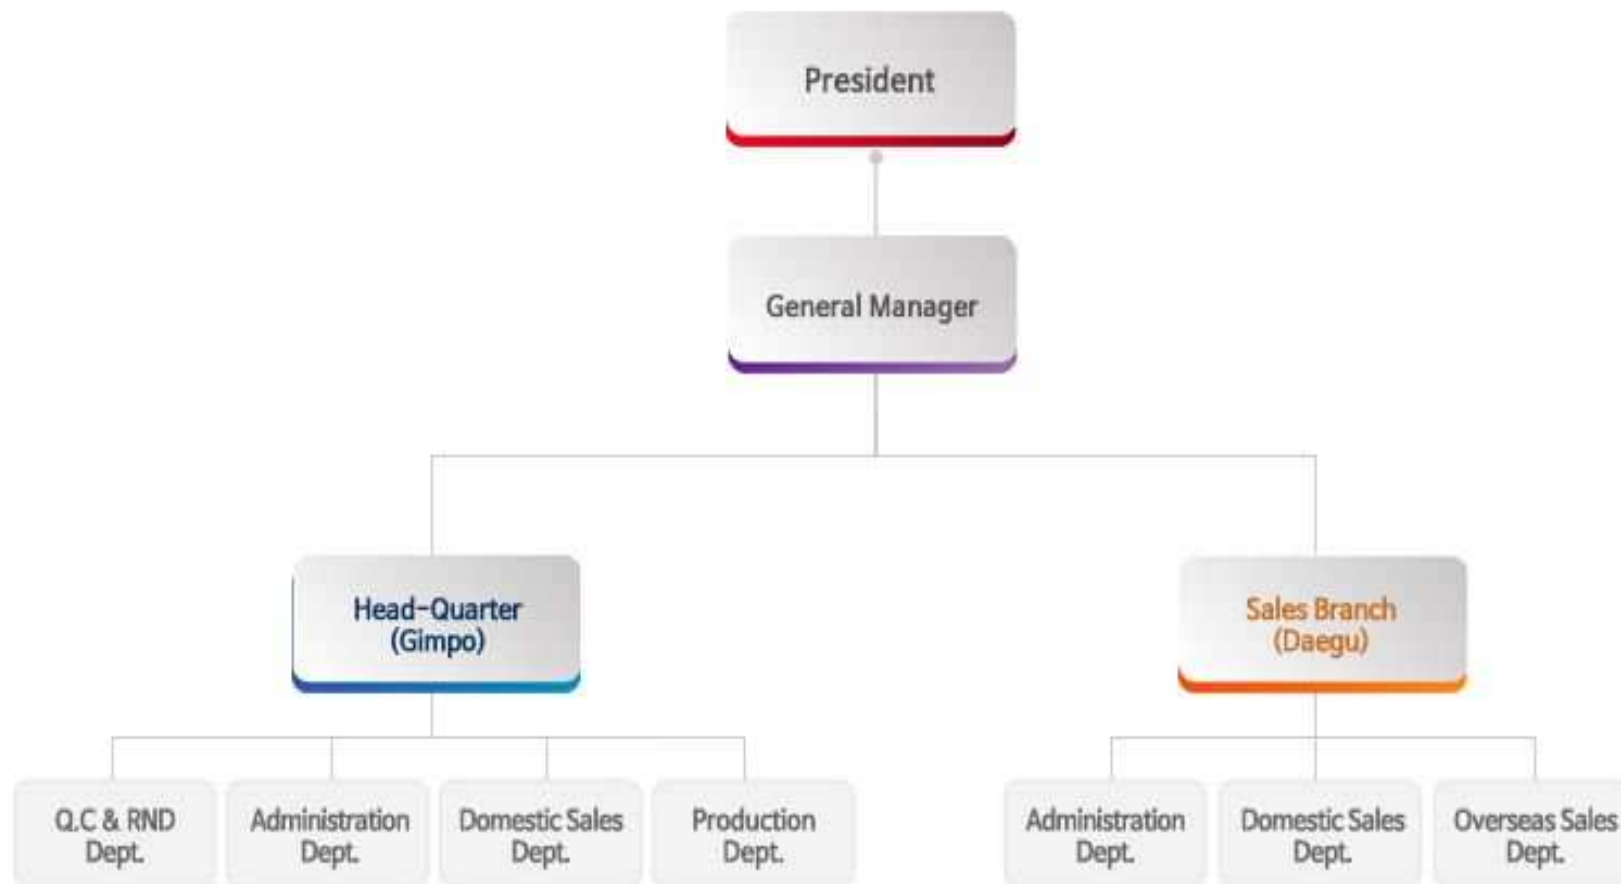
President

General Manager

Head-Quarter
(Gimpo)

Sales Branch
(Daegu)

Q.C & RND
Dept.

Administration
Dept.

Domestic Sales
Dept.

Production
Dept.

Administration
Dept.

Domestic Sales
Dept.

Overseas Sales
Dept.